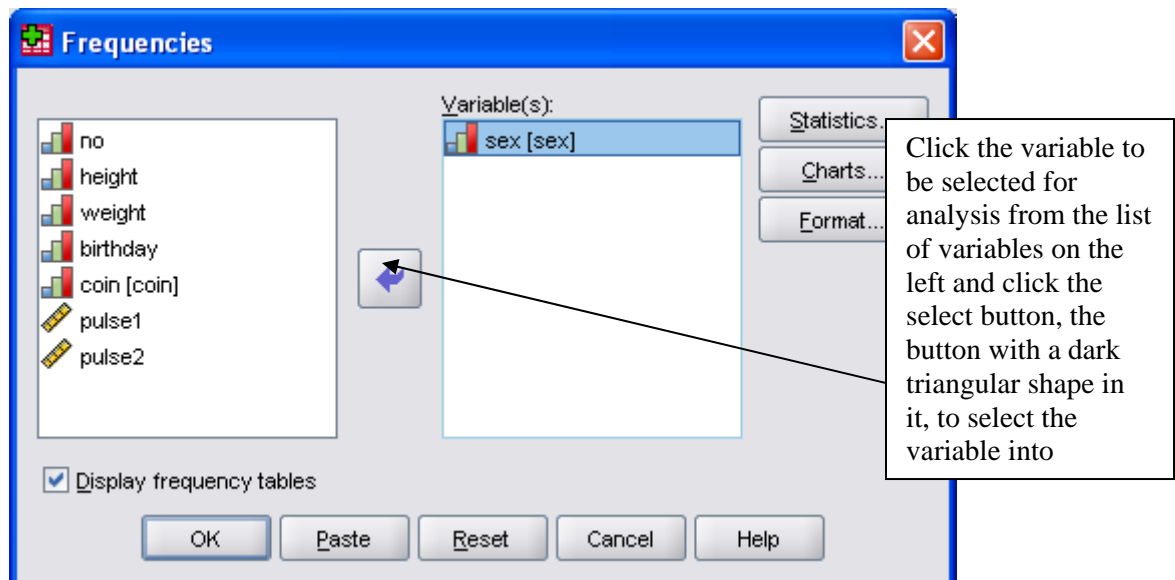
Frequencies

no
height
weight
birthday
coin [coin]
pulse1
pulse2

Variable(s):
sex [sex]

Statistics...
Charts...
Format...

Click the variable to be selected for analysis from the list of variables on the left and click the select button, the button with a dark triangular shape in it, to select the variable into

Display frequency tables

OK
Paste
Reset
Cancel
Help